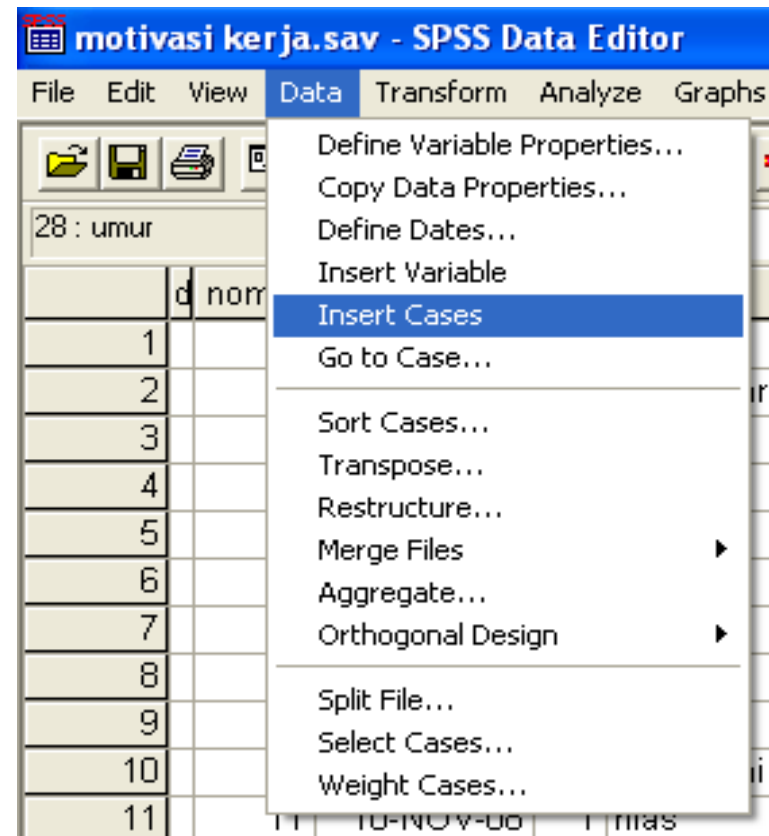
SPSS motivasi kerja.sav - SPSS Data Editor

File Edit View Data Transform Analyze Graphs

28 : umur

d nom

1
2
3
4
5
6
7
8
9
10
11

Define Variable Properties...
Copy Data Properties...
Define Dates...
Insert Variable
Insert Cases
Go to Case...

Sort Cases...
Transpose...
Restructure...
Merge Files
Aggregate...
Orthogonal Design

Split File...
Select Cases...
Weight Cases...

11 10-NOV-08 1 nias